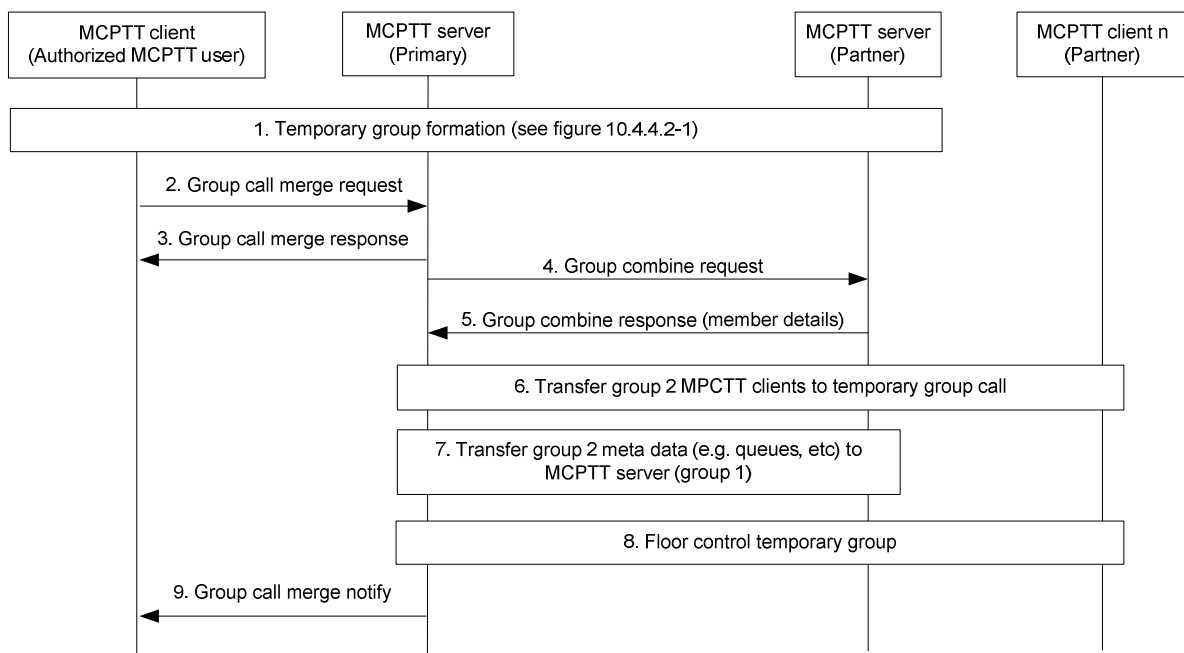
MCPTT client
(Authorized MCPTT user)

MCPTT server
(Primary)

MCPTT server
(Partner)

MCPTT client n
(Partner)

1. Temporary group formation (see figure 10.4.4.2-1)

2. Group call merge request

3. Group call merge response

4. Group combine request

5. Group combine response (member details)

6. Transfer group 2 MPCTT clients to temporary group call

7. Transfer group 2 meta data (e.g. queues, etc) to MCPTT server (group 1)

8. Floor control temporary group

9. Group call merge notify